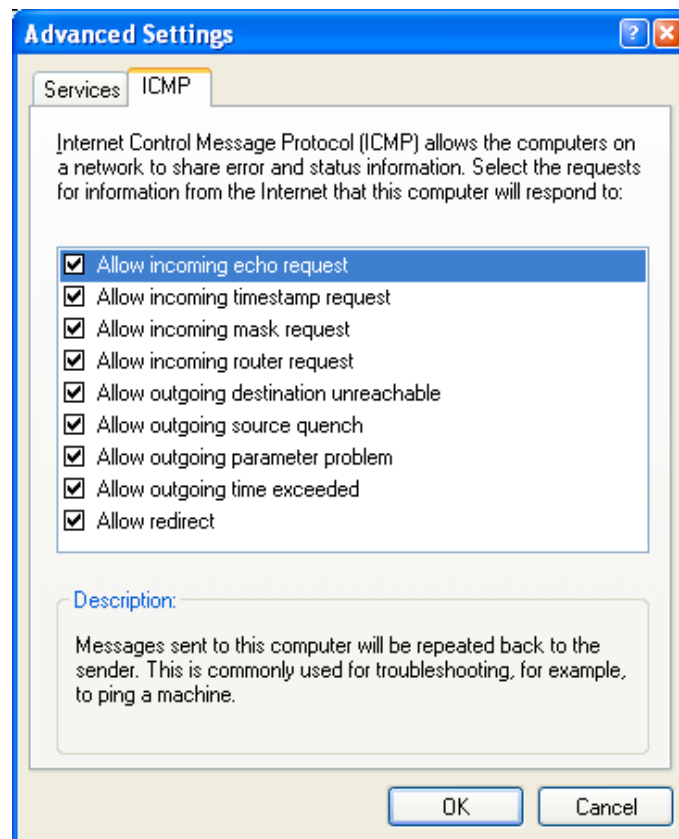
Advanced Settings

Services ICMP

Internet Control Message Protocol (ICMP) allows the computers on a network to share error and status information. Select the requests for information from the Internet that this computer will respond to:

☑ Allow incoming echo request
☑ Allow incoming timestamp request
☑ Allow incoming mask request
☑ Allow incoming router request
☑ Allow outgoing destination unreachable
☑ Allow outgoing source quench
☑ Allow outgoing parameter problem
☑ Allow outgoing time exceeded
☑ Allow redirect

Description:

Messages sent to this computer will be repeated back to the sender. This is commonly used for troubleshooting, for example, to ping a machine.

OK Cancel